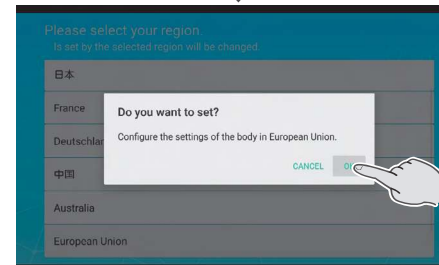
Please select your region.
Is set by the selected region will be changed.

日本

France

Deutschlan

中国

Australia

European Union

Do you want to set?

Configure the settings of the body in European Union.

CANCEL

OK